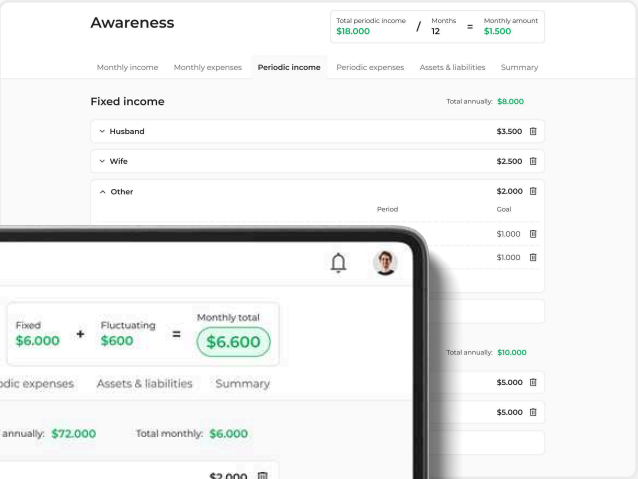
Awareness

Total periodic income
$18.000
/
Months
12
=
Monthly amount
$1.500

Monthly income
Monthly expenses
Periodic income
Periodic expenses
Assets & liabilities
Summary

Fixed income
Total annually: $8.000

Husband
$3.500

Wife
$2.500

Other
$2.000

Period
Goal

$1.000

$1.000

Total annually: $10.000

$5.000

$5.000

Fixed
$6.000
+
Fluctuating
$600
=
Monthly total
$6.600

odic expenses
Assets & liabilities
Summary

annually: $72.000
Total monthly: $6.000

$2.000